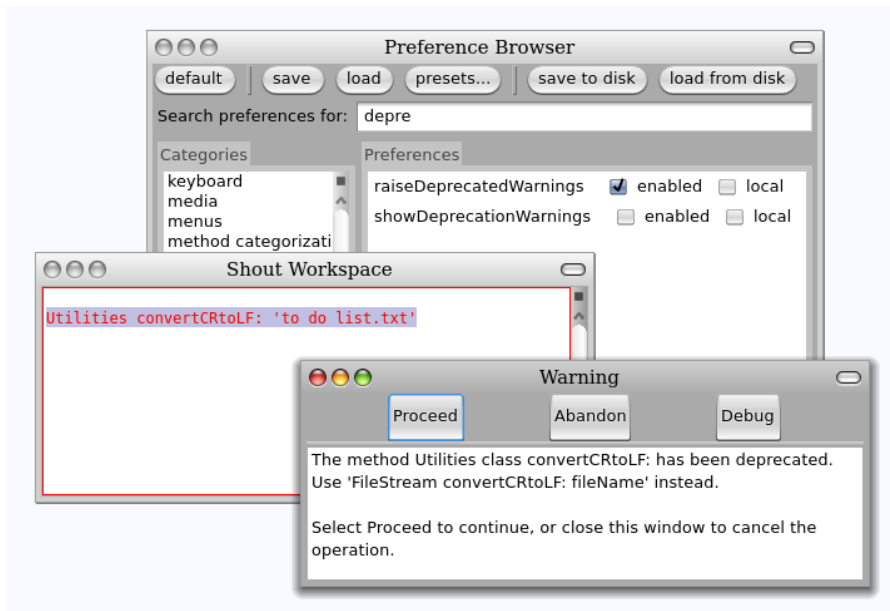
Preference Browser

default save load presets... save to disk load from disk

Search preferences for: depre

Categories
keyboard
media
menus
method categorizati

Preferences
raiseDeprecatedWarnings enabled local
showDeprecationWarnings enabled local

Shout Workspace

Utilities convertCRtoLF: 'to do list.txt'

Warning

Proceed Abandon Debug

The method Utilities class convertCRtoLF: has been deprecated. Use 'FileStream convertCRtoLF: fileName' instead.

Select Proceed to continue, or close this window to cancel the operation.